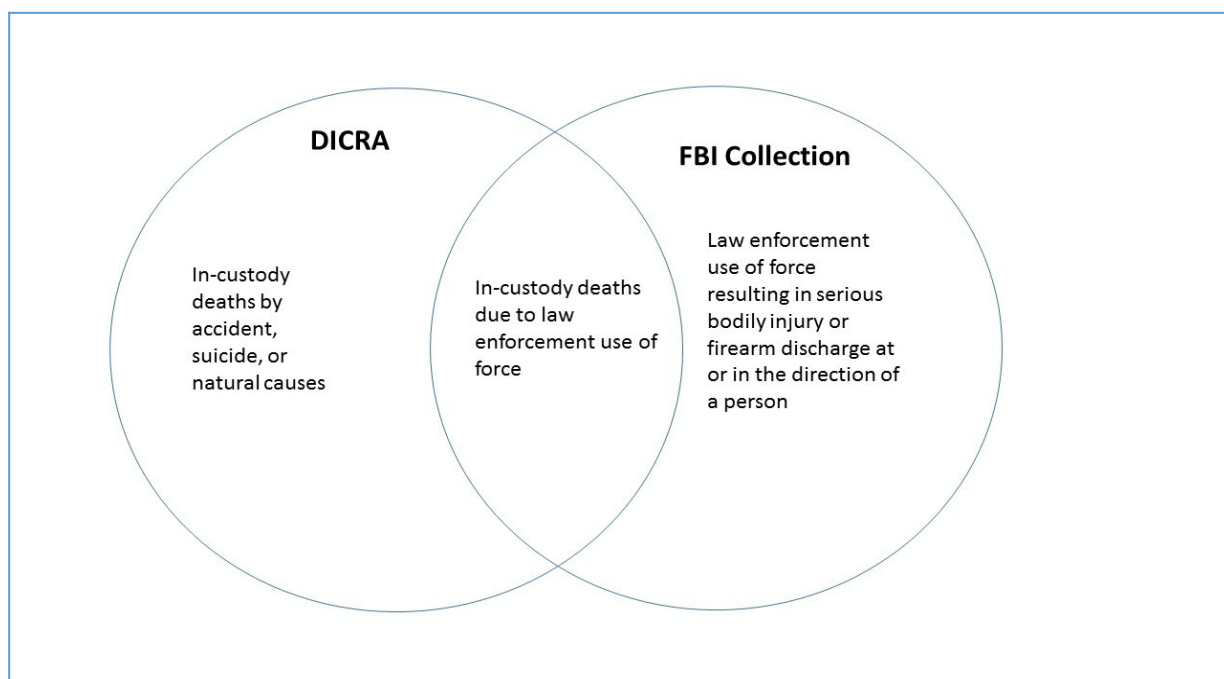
DICRA

FBI Collection

In-custody deaths by accident, suicide, or natural causes

In-custody deaths due to law enforcement use of force

Law enforcement use of force resulting in serious bodily injury or firearm discharge at or in the direction of a person